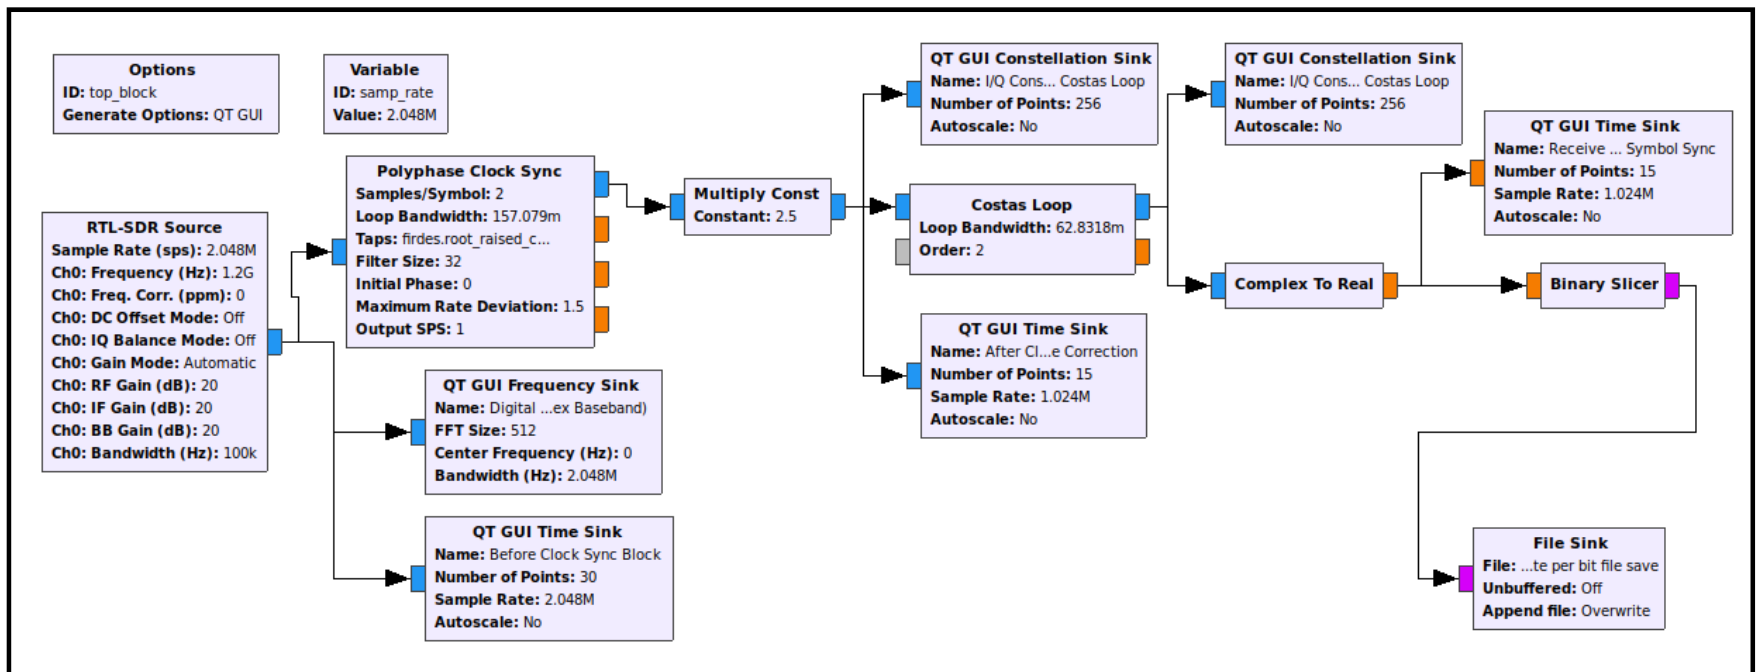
Options
ID: top_block
Generate Options: QT GUI

Variable
ID: samp_rate
Value: 2.048M

RTL-SDR Source
Sample Rate (sps): 2.048M
Ch0: Frequency (Hz): 1.2G
Ch0: Freq. Corr. (ppm): 0
Ch0: DC Offset Mode: Off
Ch0: IQ Balance Mode: Off
Ch0: Gain Mode: Automatic
Ch0: RF Gain (dB): 20
Ch0: IF Gain (dB): 20
Ch0: BB Gain (dB): 20
Ch0: Bandwidth (Hz): 100k

Polyphase Clock Sync
Samples/Symbol: 2
Loop Bandwidth: 157.079m
Taps: firdes.root_raised_c...
Filter Size: 32
Initial Phase: 0
Maximum Rate Deviation: 1.5
Output SPS: 1

QT GUI Frequency Sink
Name: Digital ...ex Baseband)
FFT Size: 512
Center Frequency (Hz): 0
Bandwidth (Hz): 2.048M

QT GUI Time Sink
Name: Before Clock Sync Block
Number of Points: 30
Sample Rate: 2.048M
Autoscale: No

Multiply Const
Constant: 2.5

QT GUI Constellation Sink
Name: I/Q Cons... Costas Loop
Number of Points: 256
Autoscale: No

Costas Loop
Loop Bandwidth: 62.8318m
Order: 2

QT GUI Time Sink
Name: After Cl...e Correction
Number of Points: 15
Sample Rate: 1.024M
Autoscale: No

QT GUI Constellation Sink
Name: I/Q Cons... Costas Loop
Number of Points: 256
Autoscale: No

Complex To Real

QT GUI Time Sink
Name: Receive ... Symbol Sync
Number of Points: 15
Sample Rate: 1.024M
Autoscale: No

Binary Slicer

File Sink
File: ...te per bit file save
Unbuffered: Off
Append file: Overwrite